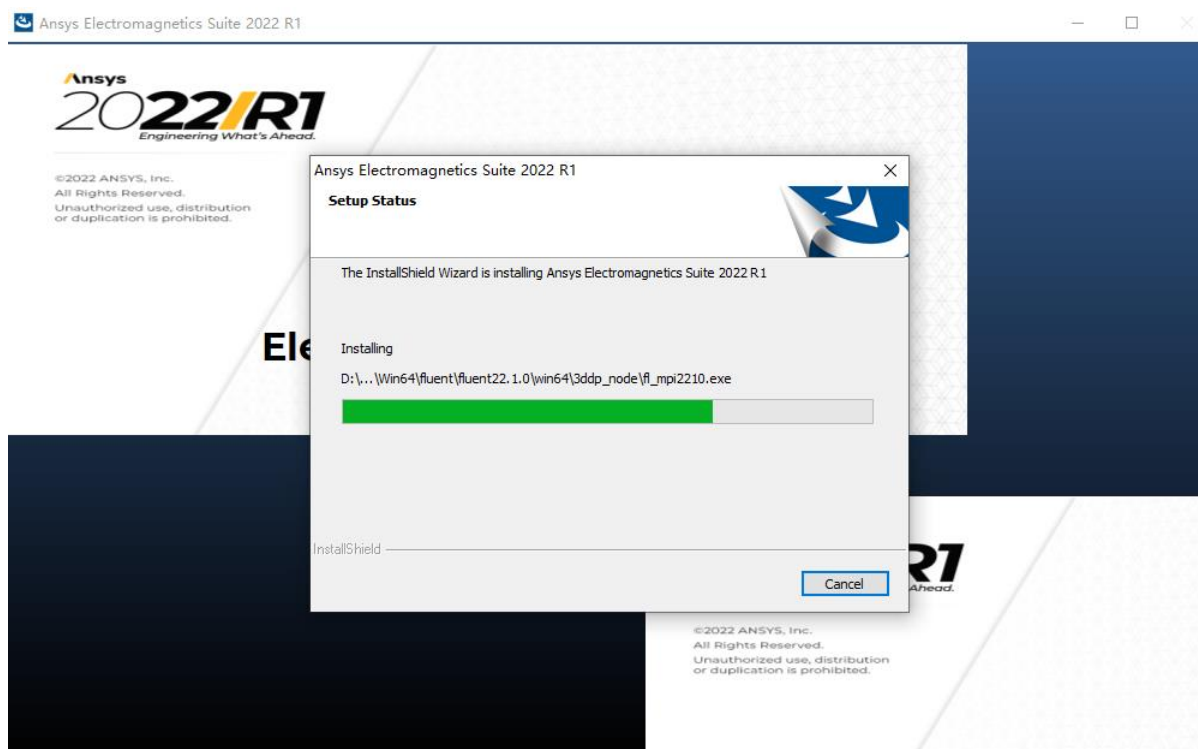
Ansys Electromagnetics Suite 2022 R1

Ansys
2022/R1
Engineering What's Ahead.

©2022 ANSYS, Inc.
All Rights Reserved.
Unauthorized use, distribution or duplication is prohibited.

Ele

Ansys Electromagnetics Suite 2022 R1

Setup Status

The InstallShield Wizard is installing Ansys Electromagnetics Suite 2022 R1

Installing

D:\...\Win64\fluent\fluent22.1.0\win64\3ddp_node\fl_mpi2210.exe

InstallShield

Cancel

R1
Ahead.

©2022 ANSYS, Inc.
All Rights Reserved.
Unauthorized use, distribution or duplication is prohibited.